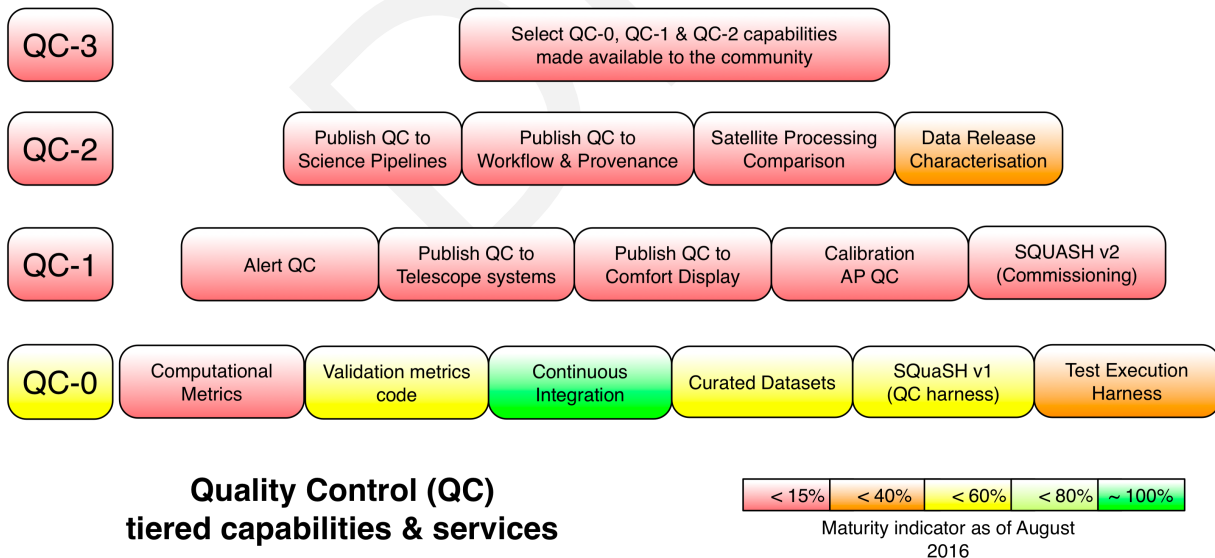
QC-3

Select QC-0, QC-1 & QC-2 capabilities made available to the community

QC-2

Publish QC to Science Pipelines

Publish QC to Workflow & Provenance

Satellite Processing Comparison

Data Release Characterisation

QC-1

Alert QC

Publish QC to Telescope systems

Publish QC to Comfort Display

Calibration AP QC

SQUASH v2 (Commissioning)

QC-0

Computational Metrics

Validation metrics code

Continuous Integration

Curated Datasets

SQuaSH v1 (QC harness)

Test Execution Harness

Quality Control (QC) tiered capabilities & services

| < 15% | < 40% | < 60% | < 80% | ~ 100% |
|---|---|---|---|---|

Maturity indicator as of August 2016